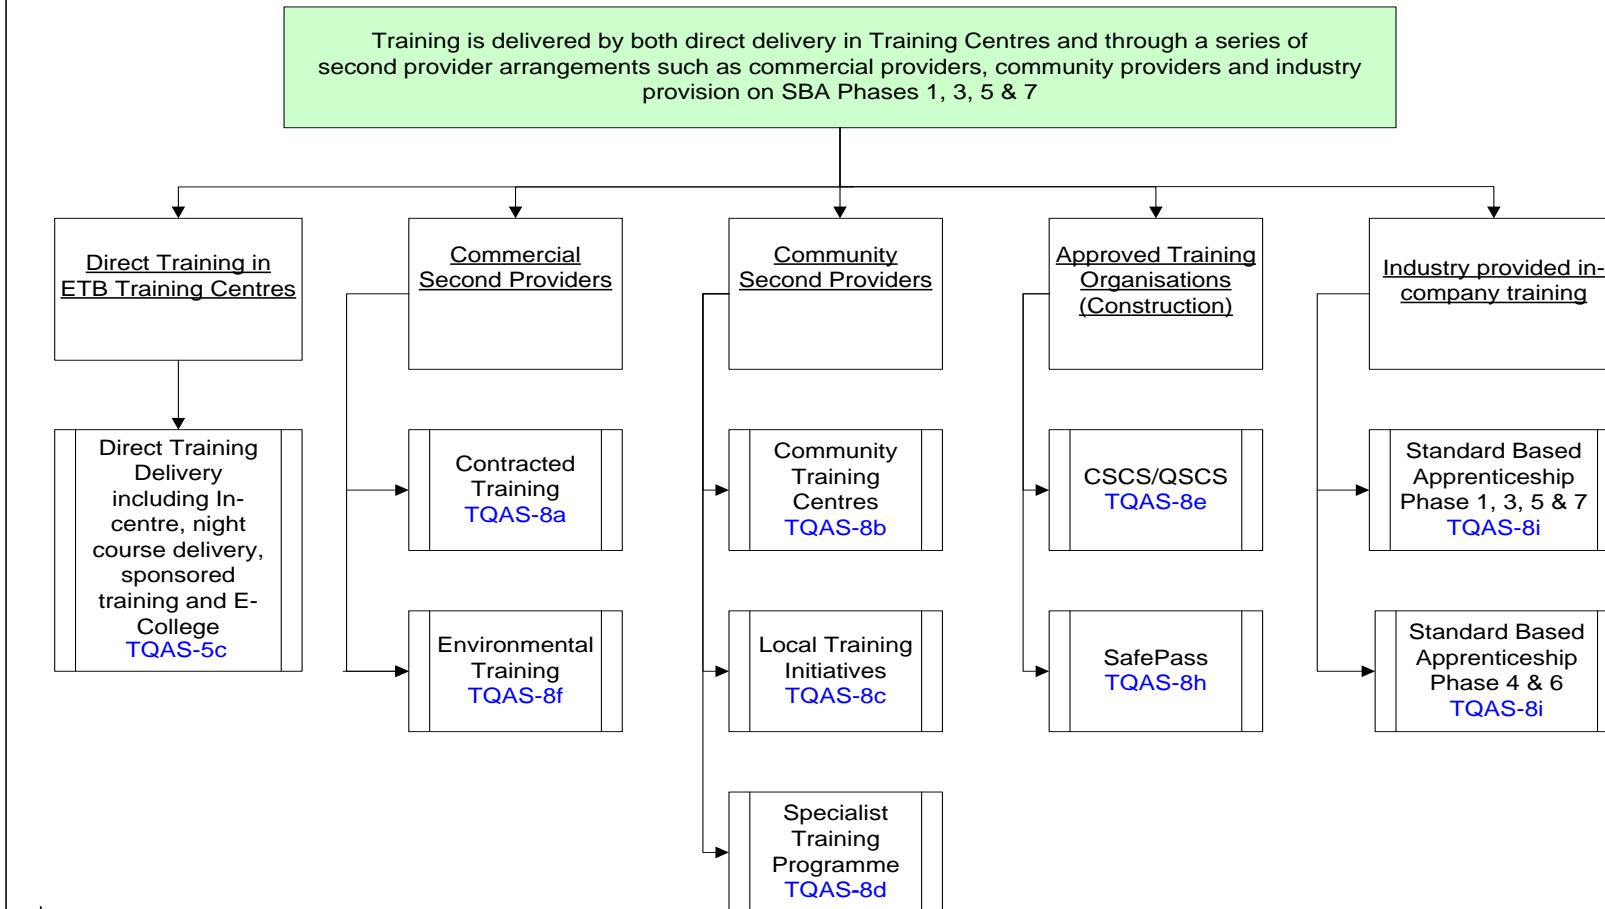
Training is delivered by both direct delivery in Training Centres and through a series of second provider arrangements such as commercial providers, community providers and industry provision on SBA Phases 1, 3, 5 & 7

Direct Training in ETB Training Centres

Direct Training Delivery including In-centre, night course delivery, sponsored training and E-College TQAS-5c

Commercial Second Providers

Contracted Training TQAS-8a

Environmental Training TQAS-8f

Community Second Providers

Community Training Centres TQAS-8b

Local Training Initiatives TQAS-8c

Specialist Training Programme TQAS-8d

Approved Training Organisations (Construction)

CSCS/QSCS TQAS-8e

SafePass TQAS-8h

Industry provided in-company training

Standard Based Apprenticeship Phase 1, 3, 5 & 7 TQAS-8i

Standard Based Apprenticeship Phase 4 & 6 TQAS-8i